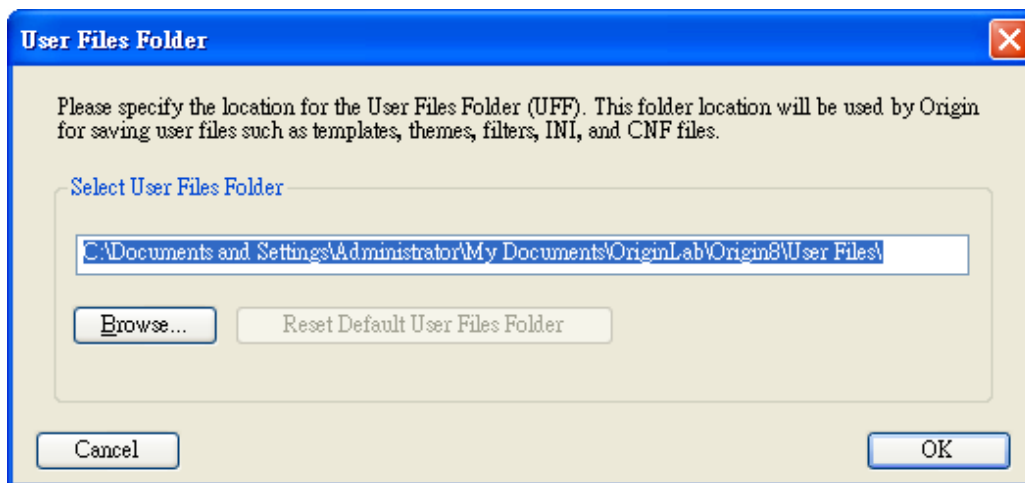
User Files Folder

Please specify the location for the User Files Folder (UFF). This folder location will be used by Origin for saving user files such as templates, themes, filters, INI, and CNF files.

Select User Files Folder

C:\Documents and Settings\Administrator\My Documents\OriginLab\Origin8\User Files\

Browse...

Reset Default User Files Folder

Cancel

OK